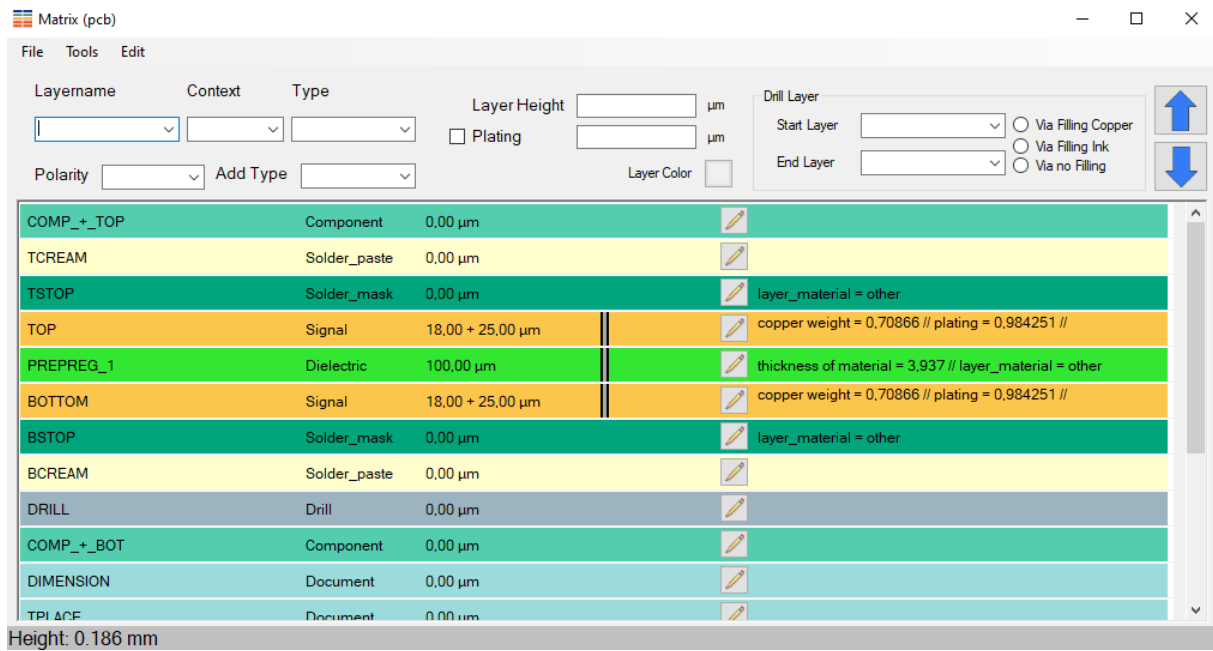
Matrix (pcb)

File Tools Edit

Layername Context Type

Layer Height µm

Plating µm

Polarity Add Type

Layer Color

Drill Layer

Start Layer

End Layer

Via Filling Copper
Via Filling Ink
Via no Filling

| | | | |
|---|---|---|---|
| COMP_+_TOP | Component | 0,00 µm | |
| TCREAM | Solder_paste | 0,00 µm | |
| TSTOP | Solder_mask | 0,00 µm | layer_material = other |
| TOP | Signal | 18,00 + 25,00 µm | copper weight = 0,70866 // plating = 0,984251 // |
| PREPREG_1 | Dielectric | 100,00 µm | thickness of material = 3,937 // layer_material = other |
| BOTTOM | Signal | 18,00 + 25,00 µm | copper weight = 0,70866 // plating = 0,984251 // |
| BSTOP | Solder_mask | 0,00 µm | layer_material = other |
| BCREAM | Solder_paste | 0,00 µm | |
| DRILL | Drill | 0,00 µm | |
| COMP_+_BOT | Component | 0,00 µm | |
| DIMENSION | Document | 0,00 µm | |
| TPLACE | Document | 0,00 µm | |

Height: 0.186 mm